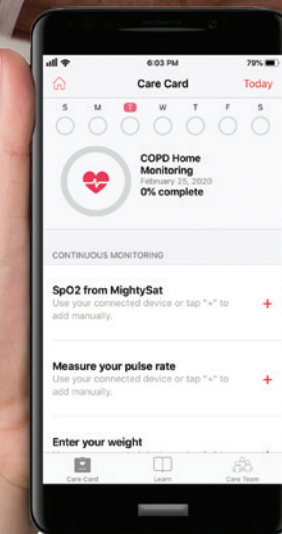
6:03 PM
79%

Care Card
Today

S
M
T
W
T
F
S

COPD Home Monitoring
February 25, 2020
0% complete

CONTINUOUS MONITORING

SpO2 from MightySat
Use your connected device or tap "+" to add manually.
+

Measure your pulse rate
Use your connected device or tap "+" to add manually.
+

Enter your weight
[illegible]

Care Card
Learn
Care Team